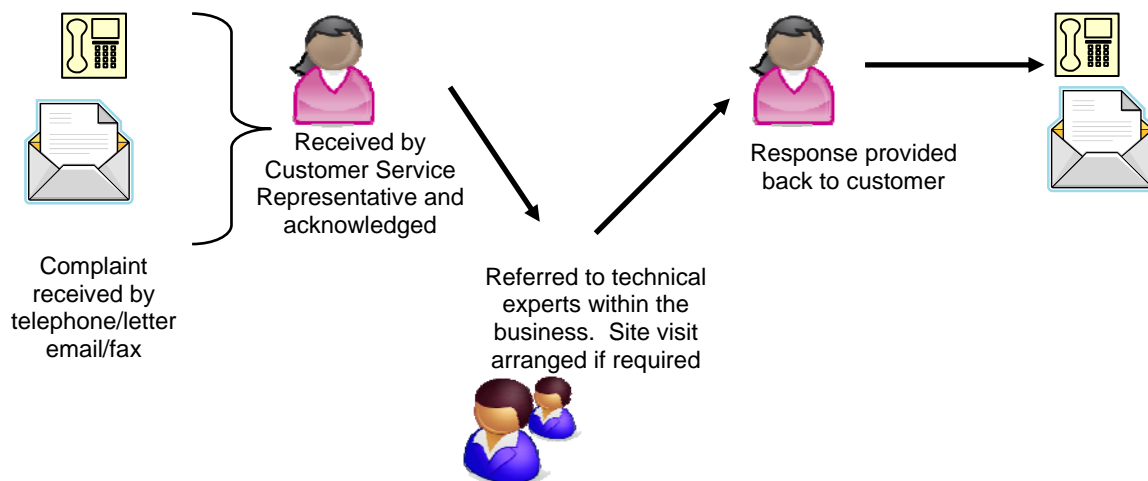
Complaint received by telephone/letter email/fax

Received by Customer Service Representative and acknowledged

Referred to technical experts within the business. Site visit arranged if required

Response provided back to customer